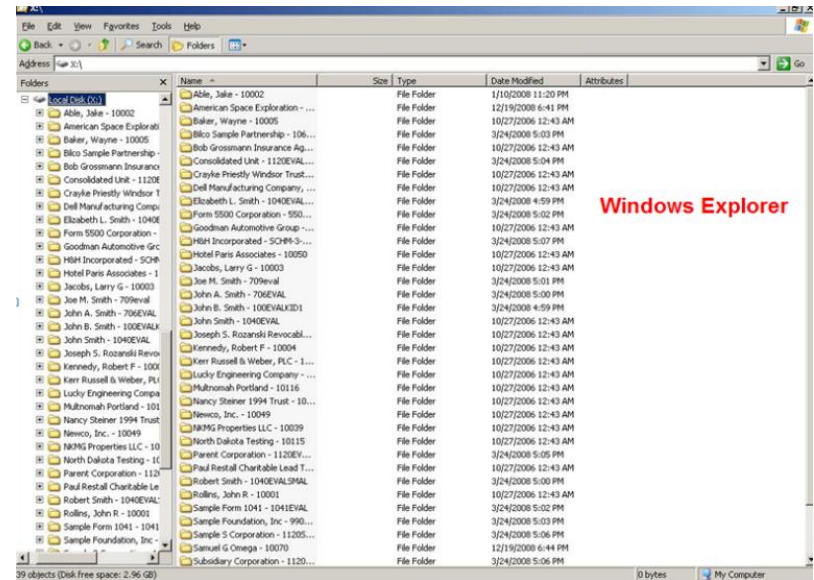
X:\

File Edit View Favorites Tools Help

Back Search Folders

Address X:\ Go

Folders ×

Local Disk (X:)
Able, Jake - 10002
American Space Explorati
Baker, Wayne - 10005
Bilco Sample Partnership -
Bob Grossmann Insuranc
Consolidated Unit - 1120E
Crayke Priestly Windsor T
Dell Manufacturing Comp
Elizabeth L. Smith - 1040E
Form 5500 Corporation -
Goodman Automotive Grc
H&H Incorporated - SCHN
Hotel Paris Associates - 1
Jacobs, Larry G - 10003
Joe M. Smith - 709eval
John A. Smith - 706EVAL
John B. Smith - 100EVALK
John Smith - 1040EVAL
Joseph S. Rozanski Revo
Kennedy, Robert F - 100
Kerr Russell & Weber, PL
Lucky Engineering Compa
Multnomah Portland - 101
Nancy Steiner 1994 Trust
Newco, Inc. - 10049
NKMG Properties LLC - 10
North Dakota Testing - 1
Parent Corporation - 112
Paul Restall Charitable Le
Robert Smith - 1040EVAL
Rollins, John R - 10001
Sample Form 1041 - 1041
Sample Foundation, Inc -

| Name | Size | Type | Date Modified | Attributes |
|---|---|---|---|---|
| Able, Jake - 10002 | | File Folder | 1/10/2008 11:20 PM | |
| American Space Exploration - ... | | File Folder | 12/19/2008 6:41 PM | |
| Baker, Wayne - 10005 | | File Folder | 10/27/2006 12:43 AM | |
| Bilco Sample Partnership - 106... | | File Folder | 3/24/2008 5:03 PM | |
| Bob Grossmann Insurance Ag... | | File Folder | 10/27/2006 12:43 AM | |
| Consolidated Unit - 1120EVAL... | | File Folder | 3/24/2008 5:04 PM | |
| Crayke Priestly Windsor Trust... | | File Folder | 10/27/2006 12:43 AM | |
| Dell Manufacturing Company, ... | | File Folder | 10/27/2006 12:43 AM | |
| Elizabeth L. Smith - 1040EVAL... | | File Folder | 3/24/2008 4:59 PM | |
| Form 5500 Corporation - 550... | | File Folder | 3/24/2008 5:02 PM | |
| Goodman Automotive Group - ... | | File Folder | 10/27/2006 12:43 AM | |
| H&H Incorporated - SCHM-3-... | | File Folder | 3/24/2008 5:07 PM | |
| Hotel Paris Associates - 10050 | | File Folder | 10/27/2006 12:43 AM | |
| Jacobs, Larry G - 10003 | | File Folder | 10/27/2006 12:43 AM | |
| Joe M. Smith - 709eval | | File Folder | 3/24/2008 5:01 PM | |
| John A. Smith - 706EVAL | | File Folder | 3/24/2008 5:00 PM | |
| John B. Smith - 100EVALKID1 | | File Folder | 3/24/2008 4:59 PM | |
| John Smith - 1040EVAL | | File Folder | 10/27/2006 12:43 AM | |
| Joseph S. Rozanski Revocabl... | | File Folder | 10/27/2006 12:43 AM | |
| Kennedy, Robert F - 10004 | | File Folder | 10/27/2006 12:43 AM | |
| Kerr Russell & Weber, PLC - 1... | | File Folder | 10/27/2006 12:43 AM | |
| Lucky Engineering Company - ... | | File Folder | 10/27/2006 12:43 AM | |
| Multnomah Portland - 10116 | | File Folder | 10/27/2006 12:43 AM | |
| Nancy Steiner 1994 Trust - 10... | | File Folder | 10/27/2006 12:43 AM | |
| Newco, Inc. - 10049 | | File Folder | 10/27/2006 12:43 AM | |
| NKMG Properties LLC - 10039 | | File Folder | 10/27/2006 12:43 AM | |
| North Dakota Testing - 10115 | | File Folder | 10/27/2006 12:43 AM | |
| Parent Corporation - 1120EV... | | File Folder | 3/24/2008 5:05 PM | |
| Paul Restall Charitable Lead T... | | File Folder | 10/27/2006 12:43 AM | |
| Robert Smith - 1040EVALSMAL | | File Folder | 3/24/2008 5:00 PM | |
| Rollins, John R - 10001 | | File Folder | 10/27/2006 12:43 AM | |
| Sample Form 1041 - 1041EVAL | | File Folder | 3/24/2008 5:02 PM | |
| Sample Foundation, Inc - 990... | | File Folder | 3/24/2008 5:03 PM | |
| Sample S Corporation - 11205... | | File Folder | 3/24/2008 5:06 PM | |
| Samuel G Omega - 10070 | | File Folder | 12/19/2008 6:44 PM | |
| Subsidiary Corporation - 1120... | | File Folder | 3/24/2008 5:06 PM | |

Windows Explorer

39 objects (Disk free space: 2.96 GB) 0 bytes My Computer